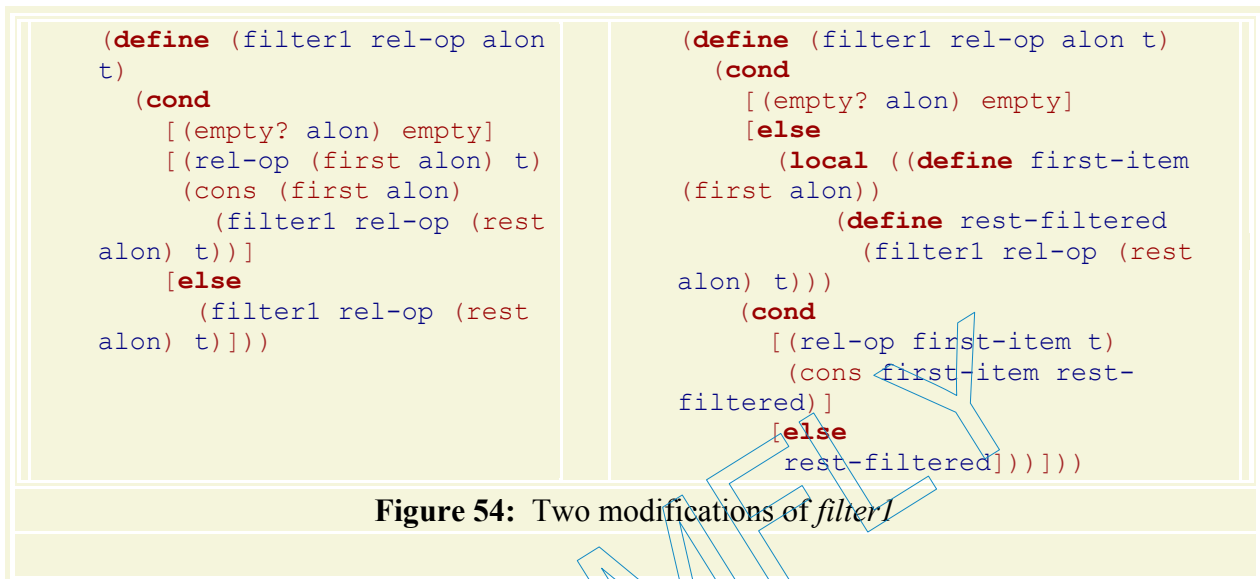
(define (filter1 rel-op alon t)
  (cond
    [(empty? alon) empty]
    [(rel-op (first alon) t)
     (cons (first alon)
       (filter1 rel-op (rest alon) t))]
    [else
      (filter1 rel-op (rest alon) t)]))

(define (filter1 rel-op alon t)
  (cond
    [(empty? alon) empty]
    [else
      (local ((define first-item (first alon))
              (define rest-filtered
                (filter1 rel-op (rest alon) t)))
        (cond
          [(rel-op first-item t)
           (cons first-item rest-filtered)]
          [else
            rest-filtered]))]))

Figure 54: Two modifications of filter1